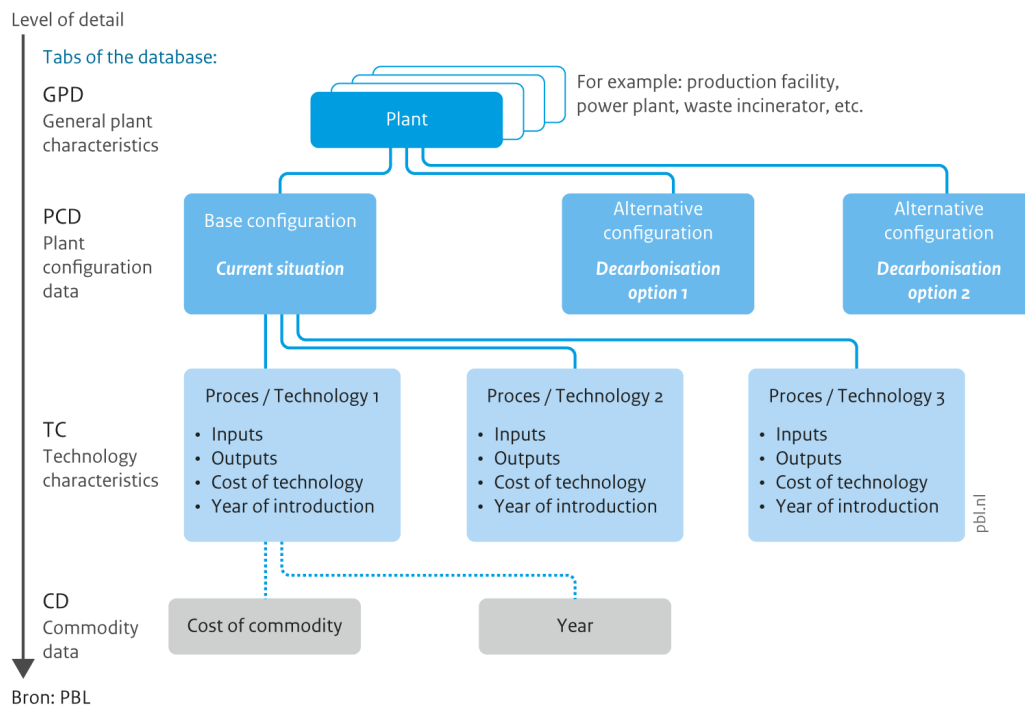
Level of detail

Tabs of the database:

GPD
General plant characteristics

Plant

For example: production facility, power plant, waste incinerator, etc.

PCD
Plant configuration data

Base configuration
Current situation

Alternative configuration
Decarbonisation option 1

Alternative configuration
Decarbonisation option 2

TC
Technology characteristics

Proces / Technology 1
• Inputs
• Outputs
• Cost of technology
• Year of introduction

Proces / Technology 2
• Inputs
• Outputs
• Cost of technology
• Year of introduction

Proces / Technology 3
• Inputs
• Outputs
• Cost of technology
• Year of introduction

pbl.nl

CD
Commodity data

Cost of commodity

Year

Bron: PBL